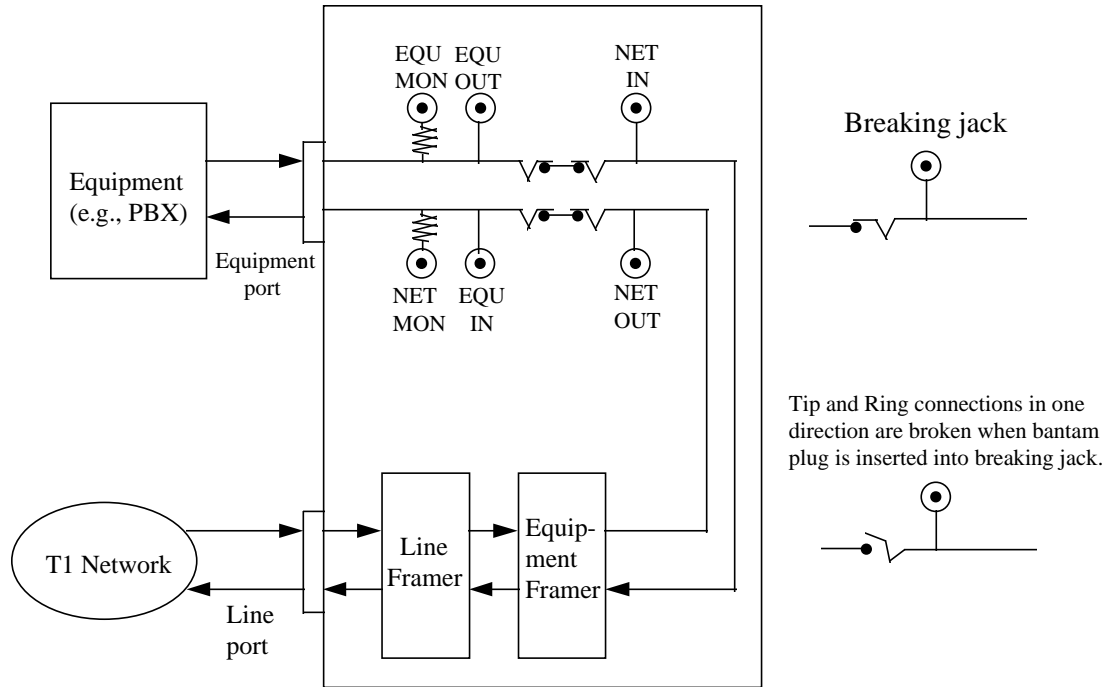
EQU MON
EQU OUT
NET IN

Breaking jack

Equipment (e.g., PBX)

Equipment port

NET MON
EQU IN
NET OUT

Tip and Ring connections in one direction are broken when bantam plug is inserted into breaking jack.

T1 Network

Line port

Line Framer

Equipment Framer